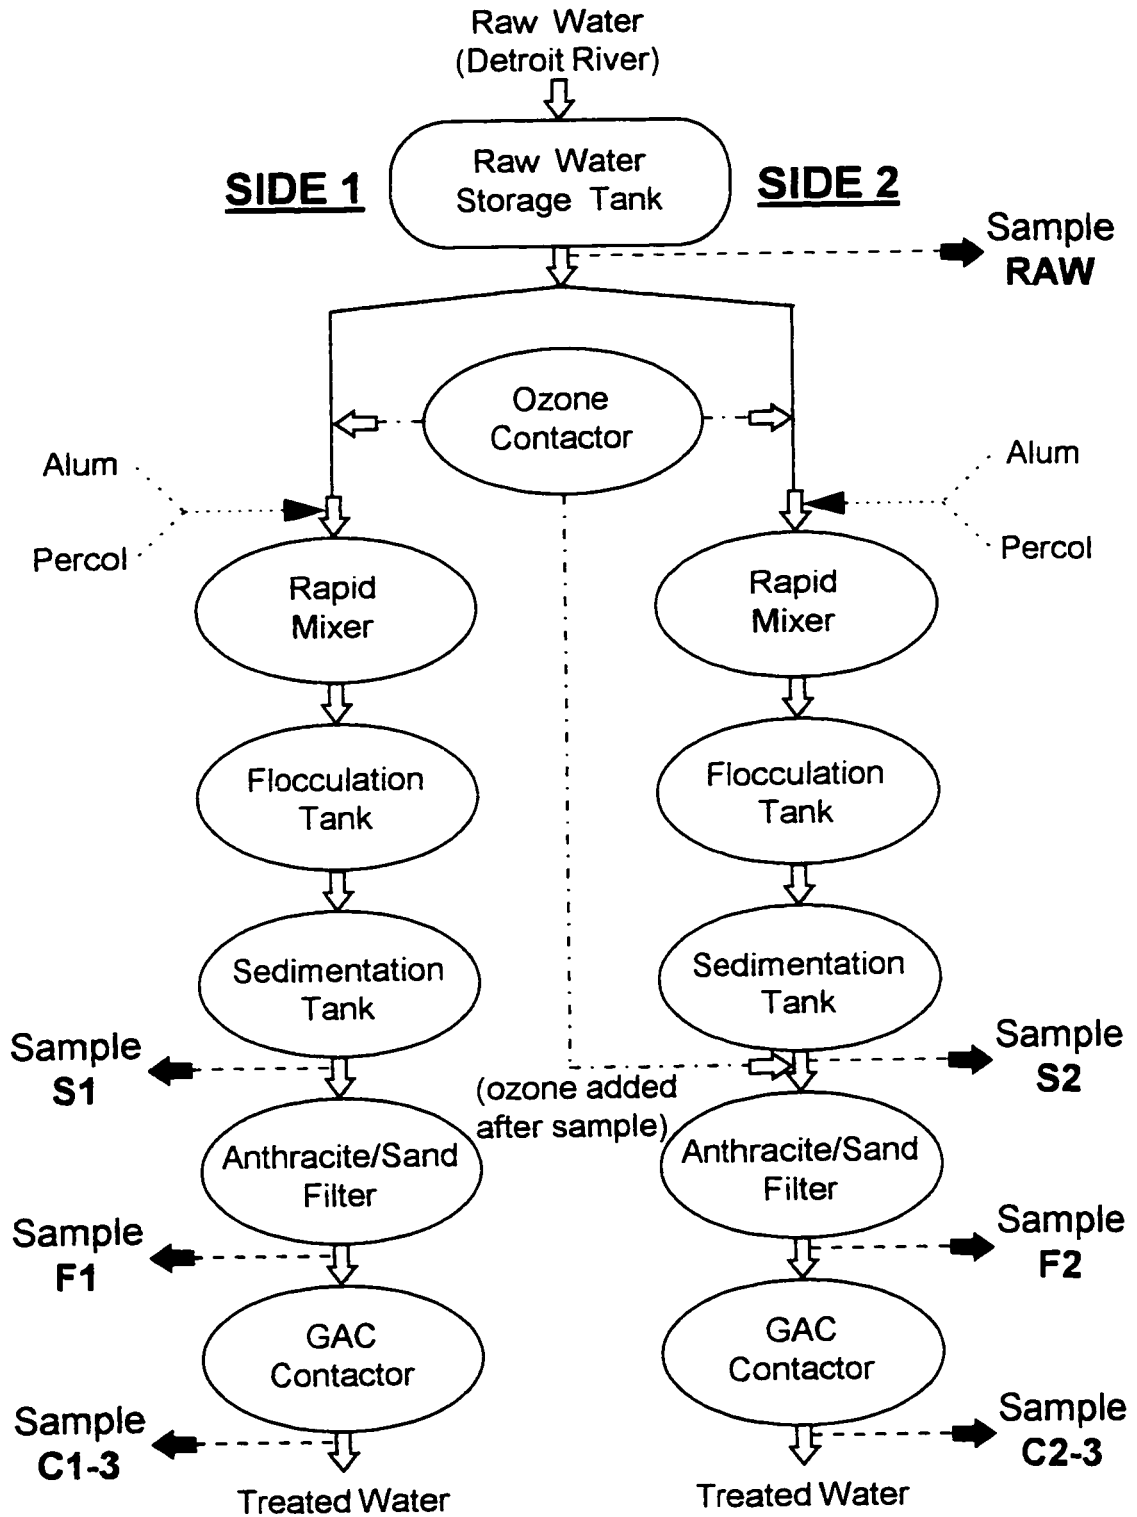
Raw Water
(Detroit River)

Raw Water Storage Tank

SIDE 1

SIDE 2

Sample
RAW

Ozone Contactor

Alum

Percol

Alum

Percol

Rapid Mixer

Rapid Mixer

Flocculation Tank

Flocculation Tank

Sedimentation Tank

Sedimentation Tank

Sample
S1

Sample
S2

(ozone added after sample)

Anthracite/Sand Filter

Anthracite/Sand Filter

Sample
F1

Sample
F2

GAC Contactor

GAC Contactor

Sample
C1-3

Sample
C2-3

Treated Water

Treated Water